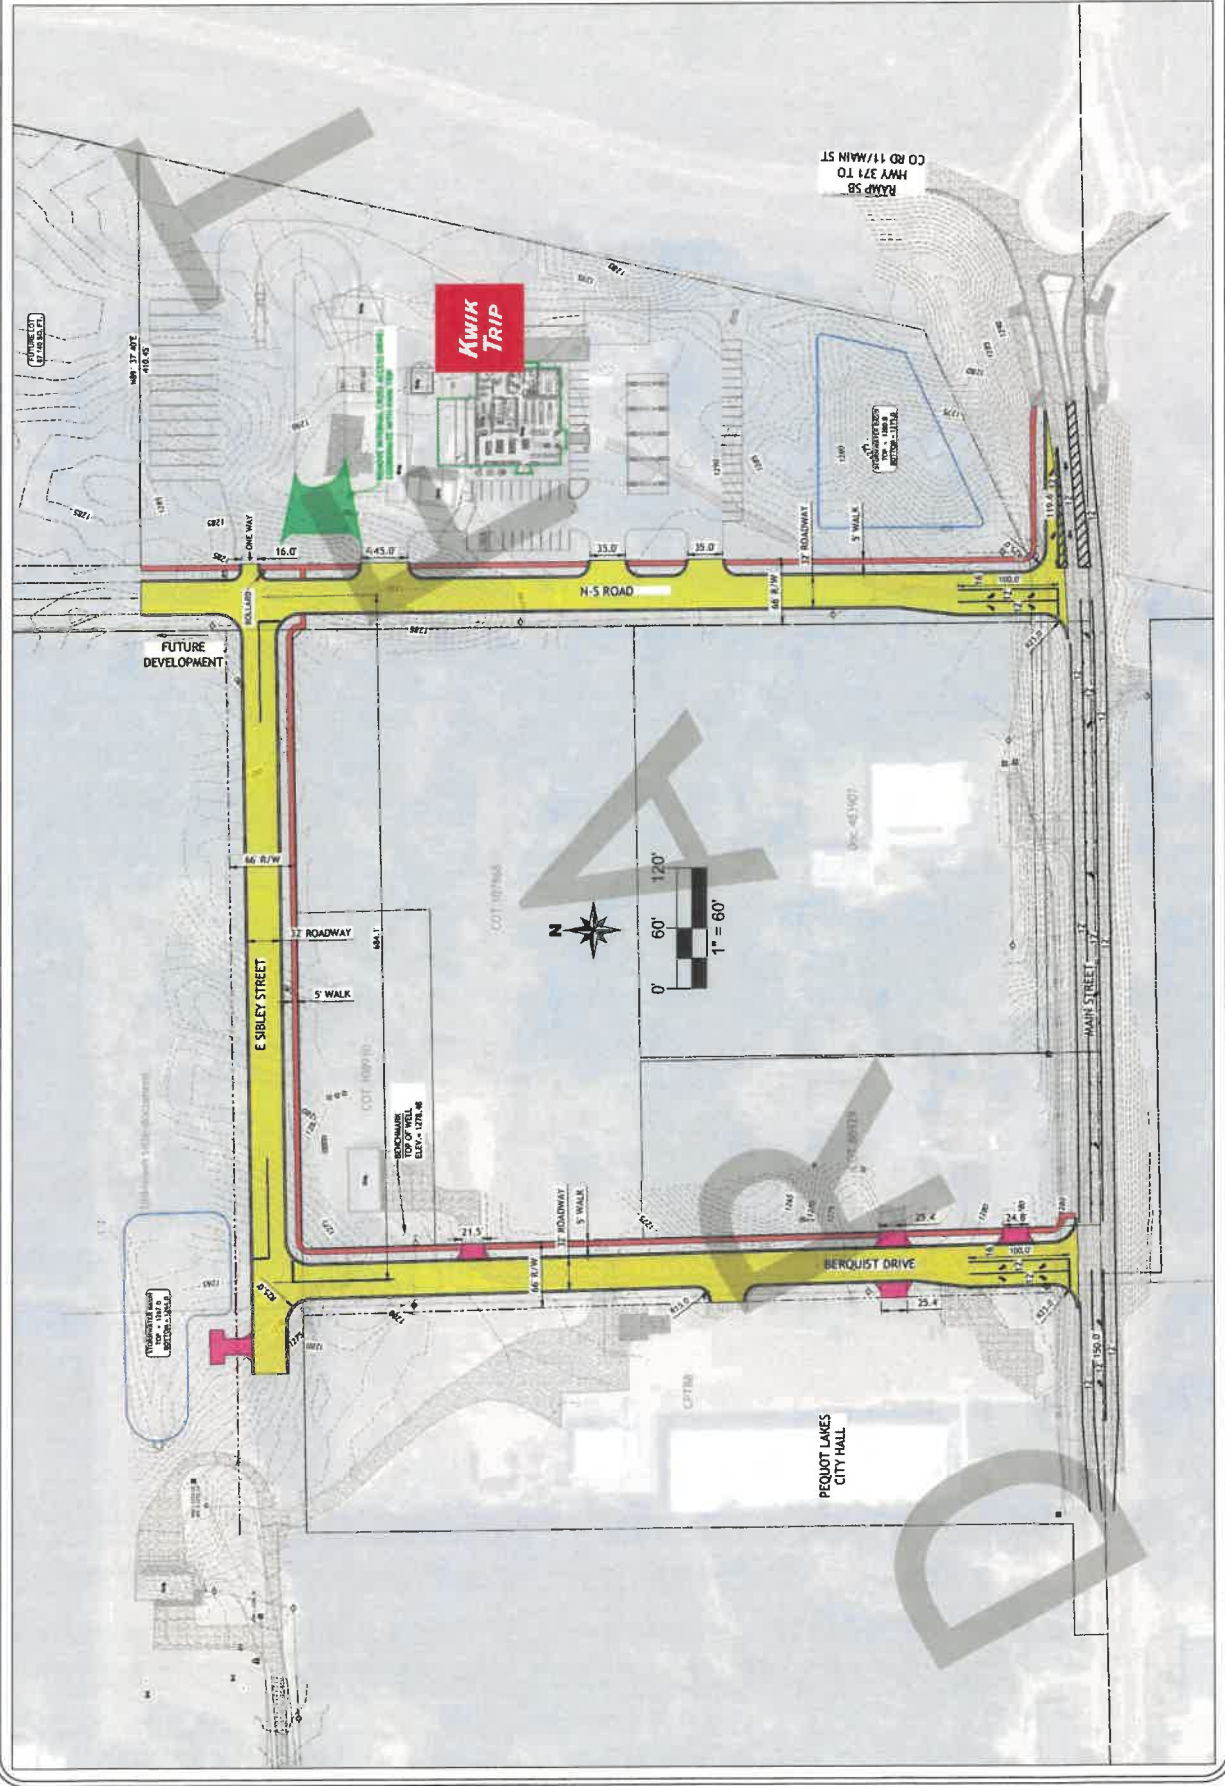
RAMP SB
HWY 371 TO
CO RD 11/MAIN ST

KWIK TRIP

FUTURE LOT

N89° 37' 40"E
410.45'

ONE WAY

16.0'

44.5'

35.0'

35.0'

32' ROADWAY

5' WALK

119.6'

100.0'

N-S ROAD

66' R/W

BOLLARD

FUTURE DEVELOPMENT

66' R/W

32' ROADWAY

5' WALK

E SIBLEY STREET

684.1'

BENCHMARK
TOP OF WELL
ELEV = 1278.46

N

0'

60'

120'

1" = 60'

21.5'

32' ROADWAY

5' WALK

66' R/W

25.4'

24.8'

100.0'

BERQUIST DRIVE

25.4'

150.0'

MAIN STREET

PEQUOT LAKES
CITY HALL

DRAFT